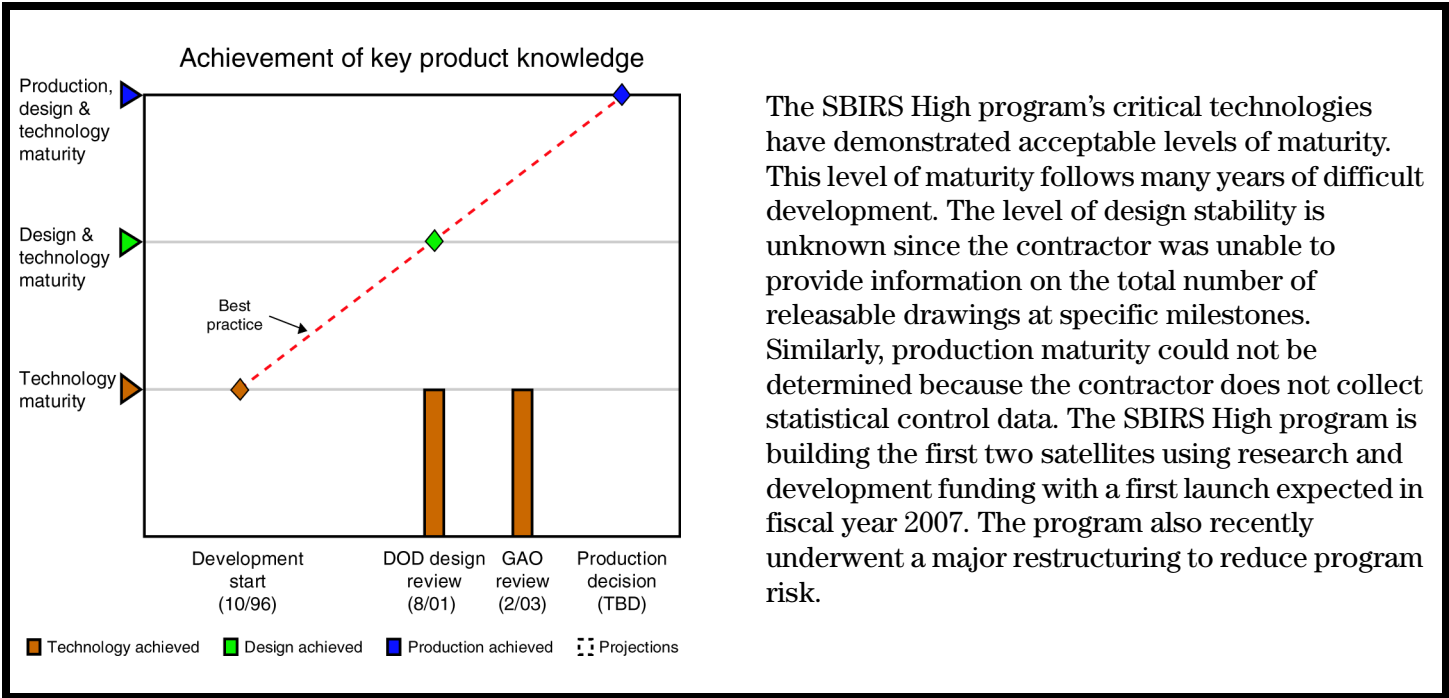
Achievement of key product knowledge

Production, design & technology maturity

Design & technology maturity

Technology maturity

Best practice

Development start (10/96)

DOD design review (8/01)

GAO review (2/03)

Production decision (TBD)

Technology achieved

Design achieved

Production achieved

Projections

The SBIRS High program's critical technologies have demonstrated acceptable levels of maturity. This level of maturity follows many years of difficult development. The level of design stability is unknown since the contractor was unable to provide information on the total number of releasable drawings at specific milestones. Similarly, production maturity could not be determined because the contractor does not collect statistical control data. The SBIRS High program is building the first two satellites using research and development funding with a first launch expected in fiscal year 2007. The program also recently underwent a major restructuring to reduce program risk.